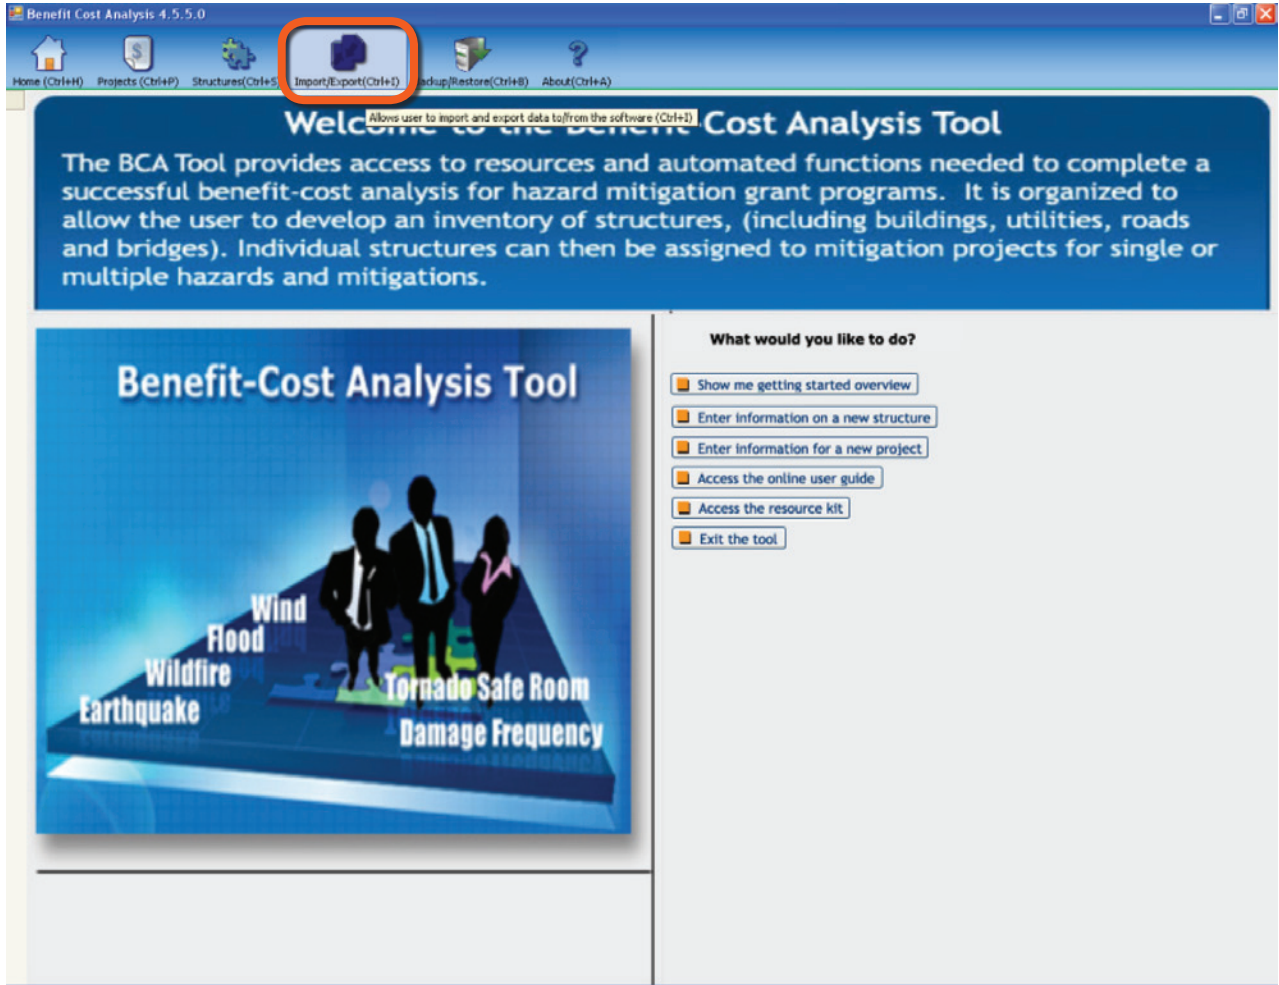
Benefit Cost Analysis 4.5.5.0

Home (Ctrl+H) Projects (Ctrl+P) Structures(Ctrl+S) Import/Export(Ctrl+I) ackup/Restore(Ctrl+B) About(Ctrl+A)

Allows user to import and export data to/from the software (Ctrl+I)

Welc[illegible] Cost Analysis Tool

The BCA Tool provides access to resources and automated functions needed to complete a successful benefit-cost analysis for hazard mitigation grant programs. It is organized to allow the user to develop an inventory of structures, (including buildings, utilities, roads and bridges). Individual structures can then be assigned to mitigation projects for single or multiple hazards and mitigations.

Benefit-Cost Analysis Tool

Wind
Flood
Wildfire
Earthquake
Tornado Safe Room
Damage Frequency

What would you like to do?

Show me getting started overview
Enter information on a new structure
Enter information for a new project
Access the online user guide
Access the resource kit
Exit the tool